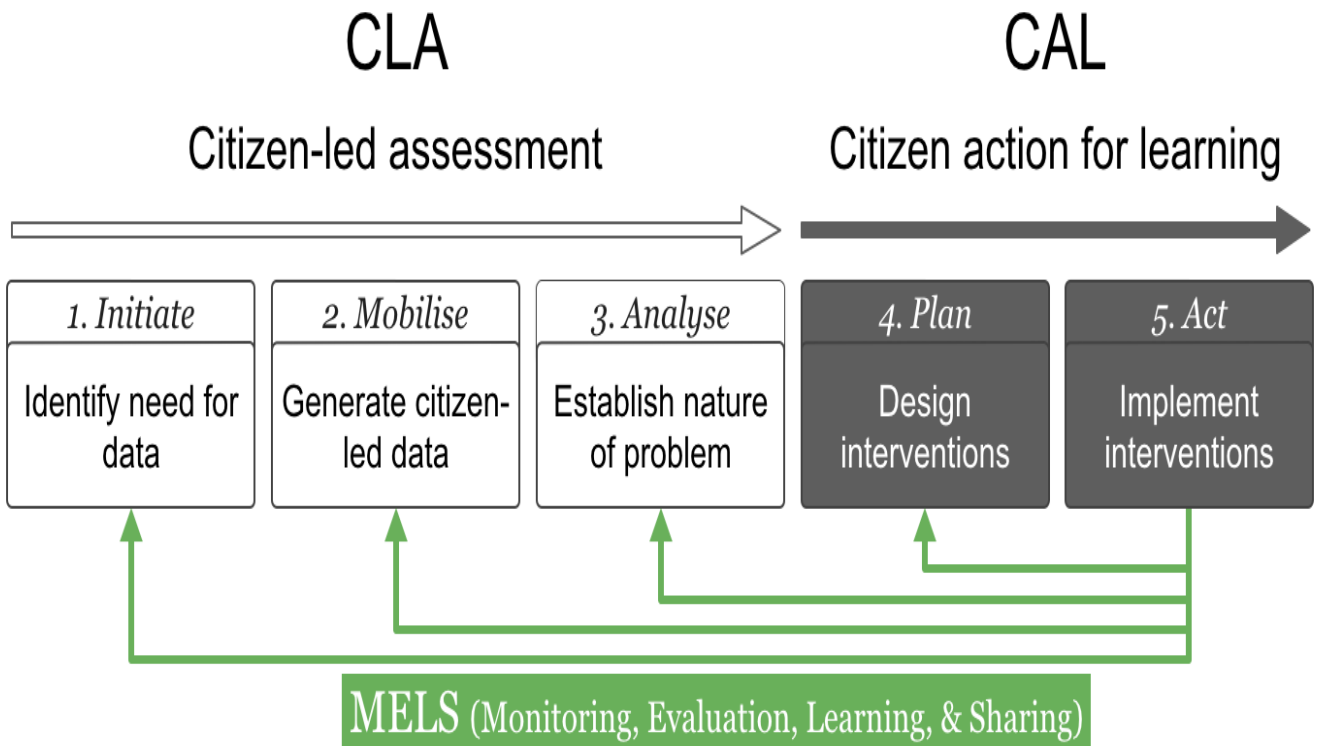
CLA

Citizen-led assessment

CAL

Citizen action for learning

1. Initiate

Identify need for data

2. Mobilise

Generate citizen-led data

3. Analyse

Establish nature of problem

4. Plan

Design interventions

5. Act

Implement interventions

MELS (Monitoring, Evaluation, Learning, & Sharing)